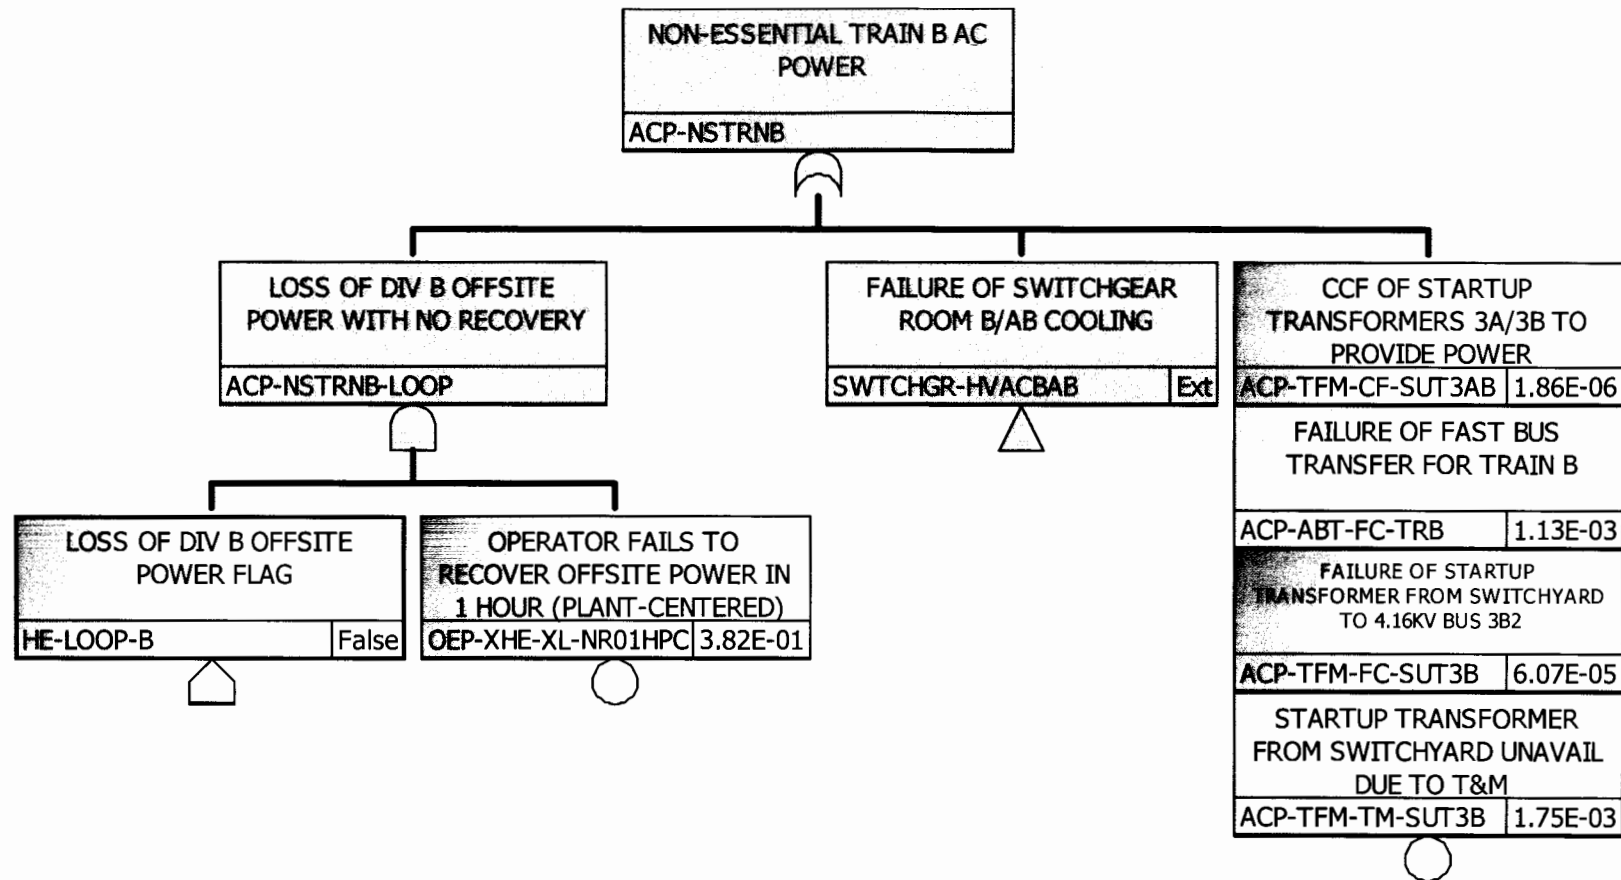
NON-ESSENTIAL TRAIN B AC POWER
ACP-NSTRNB

LOSS OF DIV B OFFSITE POWER WITH NO RECOVERY
ACP-NSTRNB-LOOP

LOSS OF DIV B OFFSITE POWER FLAG
HE-LOOP-B False

OPERATOR FAILS TO RECOVER OFFSITE POWER IN 1 HOUR (PLANT-CENTERED)
OEP-XHE-XL-NR01HPC 3.82E-01

FAILURE OF SWITCHGEAR ROOM B/AB COOLING
SWTCHGR-HVACBAB Ext

CCF OF STARTUP TRANSFORMERS 3A/3B TO PROVIDE POWER
ACP-TFM-CF-SUT3AB 1.86E-06

FAILURE OF FAST BUS TRANSFER FOR TRAIN B
ACP-ABT-FC-TRB 1.13E-03

FAILURE OF STARTUP TRANSFORMER FROM SWITCHYARD TO 4.16KV BUS 3B2
ACP-TFM-FC-SUT3B 6.07E-05

STARTUP TRANSFORMER FROM SWITCHYARD UNAVAIL DUE TO T&M
ACP-TFM-TM-SUT3B 1.75E-03